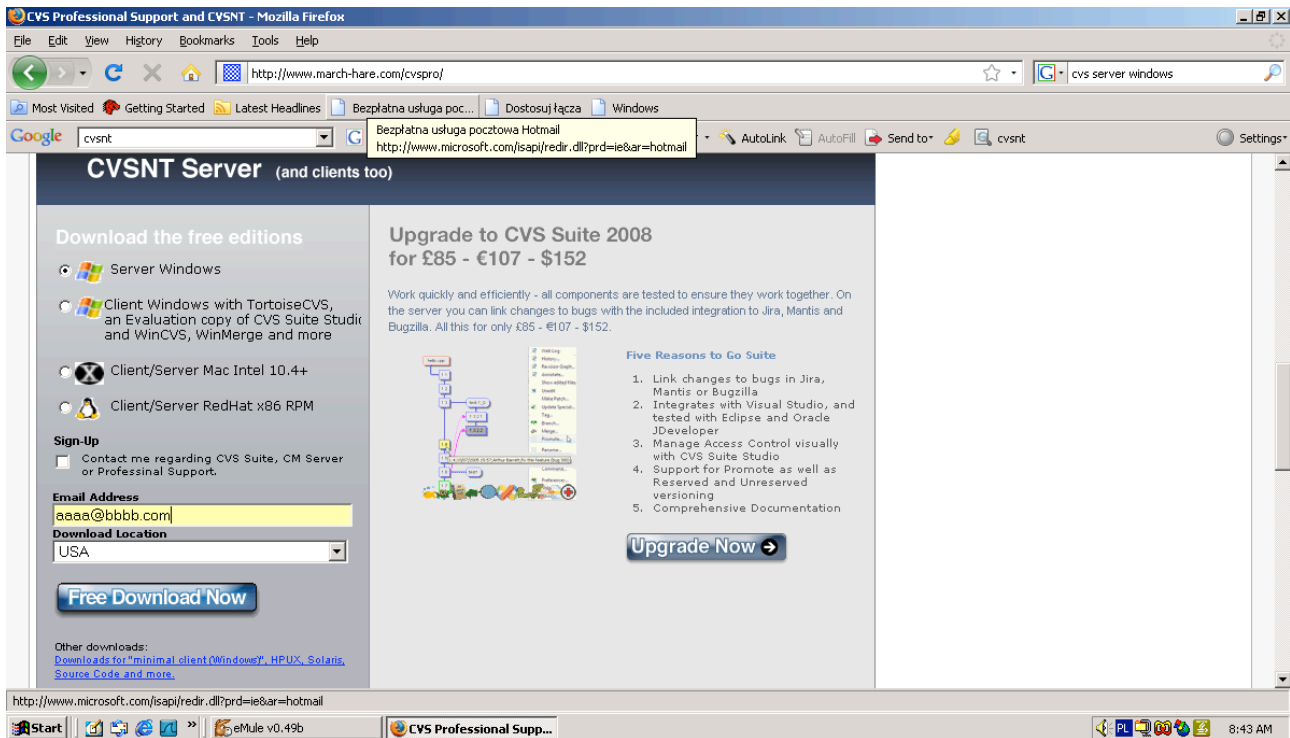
CVS Professional Support and CVSNT - Mozilla Firefox

File Edit View History Bookmarks Tools Help

http://www.march-hare.com/cvspro/

cvs server windows

Most Visited Getting Started Latest Headlines Bezpłatna usługa poc... Dostosuj łącza Windows

Google cvsnt

Bezpłatna usługa pocztowa Hotmail
http://www.microsoft.com/isapi/redir.dll?prd=ie&ar=hotmail

AutoLink AutoFill Send to cvsnt Settings

CVSNT Server (and clients too)

Download the free editions

Server Windows

Client Windows with TortoiseCVS, an Evaluation copy of CVS Suite Studio and WinCVS, WinMerge and more

Client/Server Mac Intel 10.4+

Client/Server RedHat x86 RPM

Sign-Up

Contact me regarding CVS Suite, CM Server or Professinal Support.

Email Address

aaaa@bbbb.com

Download Location

USA

Free Download Now

Other downloads:
Downloads for "minimal client (Windows)", HPUX, Solaris, Source Code and more.

Upgrade to CVS Suite 2008 for £85 - €107 - $152

Work quickly and efficiently - all components are tested to ensure they work together. On the server you can link changes to bugs with the included integration to Jira, Mantis and Bugzilla. All this for only £85 - €107 - $152.

Five Reasons to Go Suite

1. Link changes to bugs in Jira, Mantis or Bugzilla
2. Integrates with Visual Studio, and tested with Eclipse and Oracle JDeveloper
3. Manage Access Control visually with CVS Suite Studio
4. Support for Promote as well as Reserved and Unreserved versioning
5. Comprehensive Documentation

Upgrade Now

http://www.microsoft.com/isapi/redir.dll?prd=ie&ar=hotmail

Start eMule v0.49b CVS Professional Supp... PL 8:43 AM